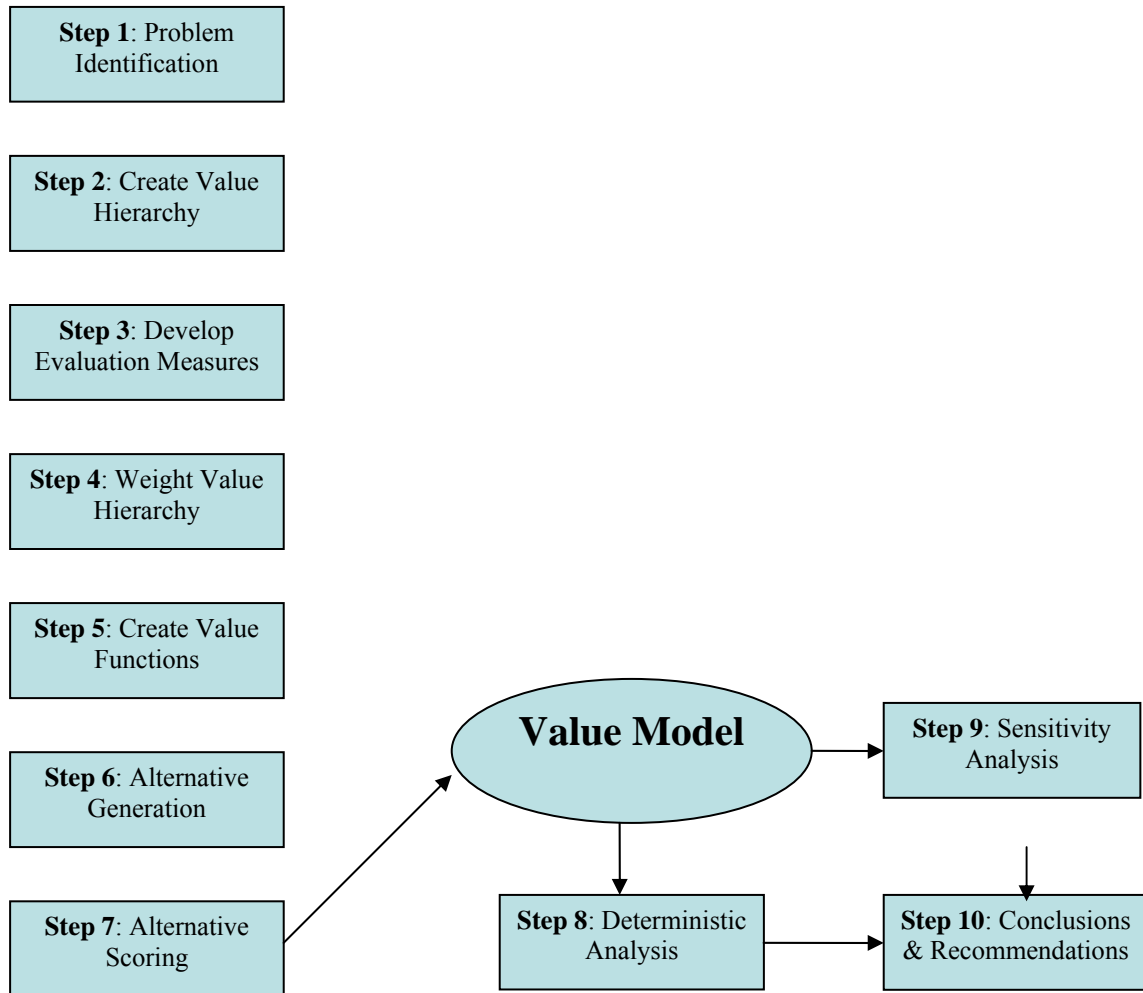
**Step 1**: Problem Identification

**Step 2**: Create Value Hierarchy

**Step 3**: Develop Evaluation Measures

**Step 4**: Weight Value Hierarchy

**Step 5**: Create Value Functions

**Step 6**: Alternative Generation

**Step 7**: Alternative Scoring

**Value Model**

**Step 9**: Sensitivity Analysis

**Step 8**: Deterministic Analysis

**Step 10**: Conclusions & Recommendations